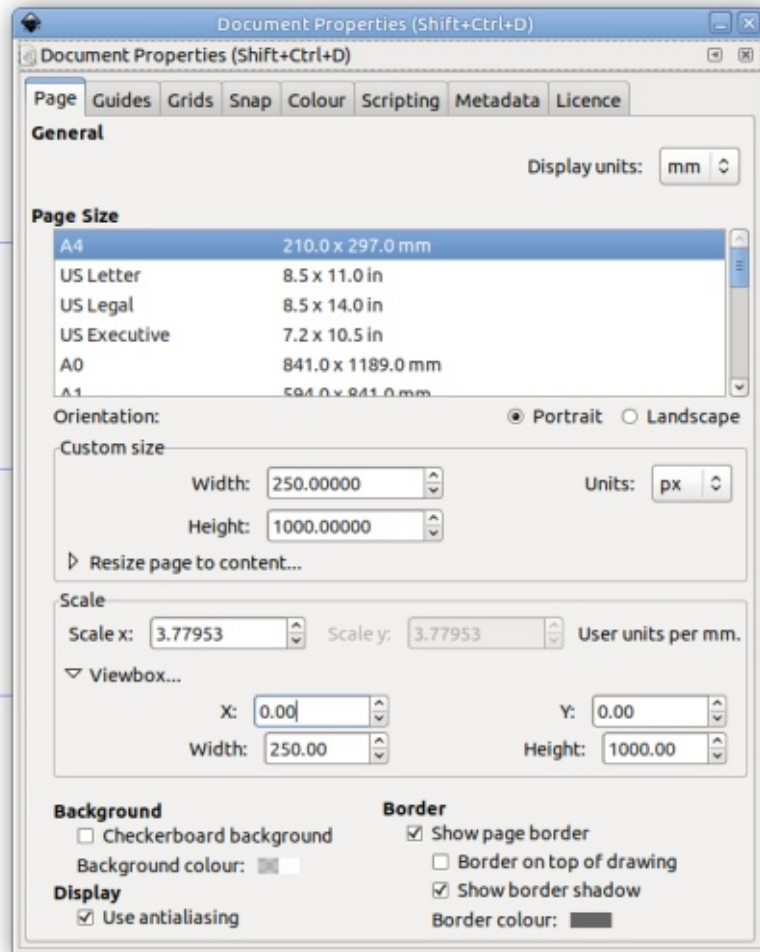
Document Properties (Shift+Ctrl+D)

Document Properties (Shift+Ctrl+D)

Page | Guides | Grids | Snap | Colour | Scripting | Metadata | Licence

General

Display units: mm

Page Size

| | |
|---|---|
| A4 | 210.0 x 297.0 mm |
| US Letter | 8.5 x 11.0 in |
| US Legal | 8.5 x 14.0 in |
| US Executive | 7.2 x 10.5 in |
| A0 | 841.0 x 1189.0 mm |
| A1 | 594.0 x 841.0 mm |

Orientation: Portrait Landscape

Custom size

Width: 250.00000 Units: px

Height: 1000.00000

Resize page to content...

Scale

Scale x: 3.77953 Scale y: 3.77953 User units per mm.

Viewbox...

X: 0.00 Y: 0.00

Width: 250.00 Height: 1000.00

Background

Checkerboard background

Background colour:

Display

Use antialiasing

Border

Show page border

Border on top of drawing

Show border shadow

Border colour: